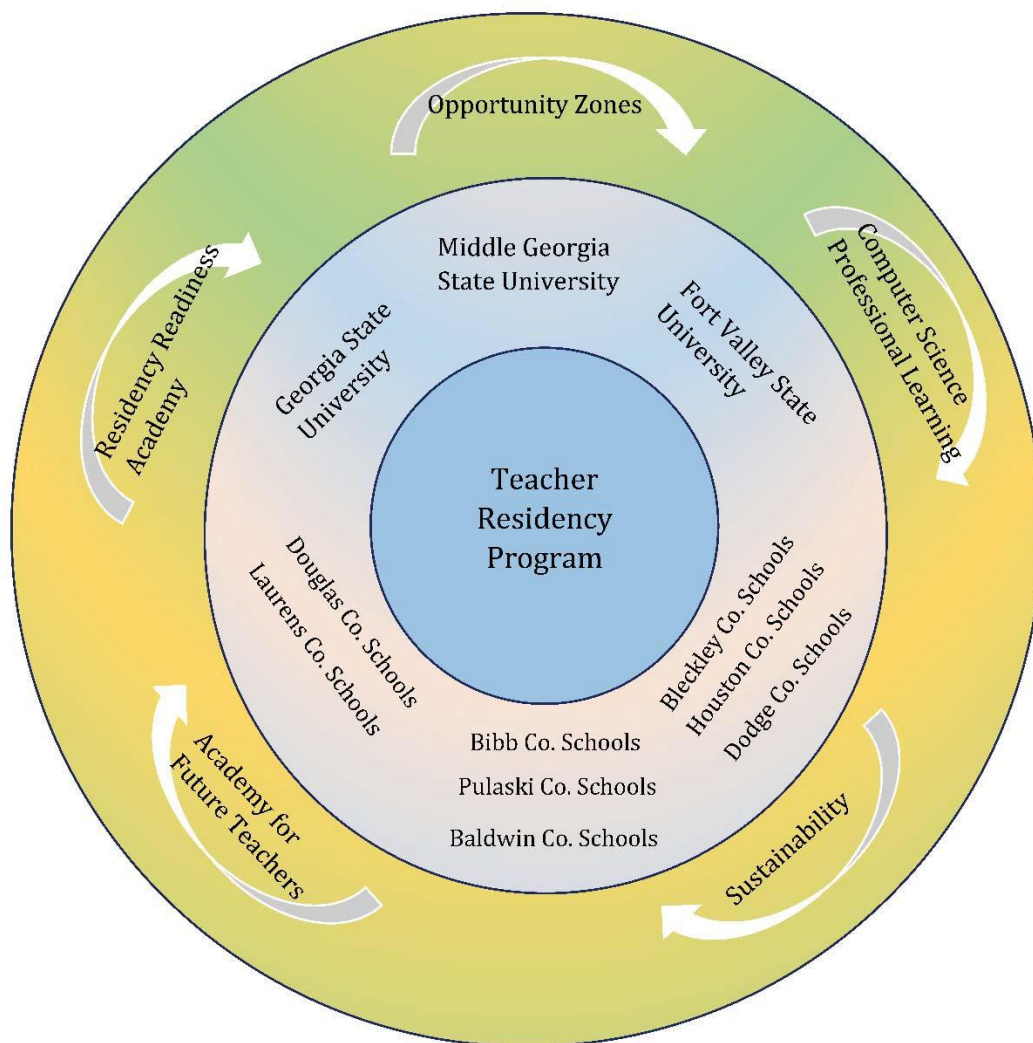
Opportunity Zones

Computer Science Professional Learning

Sustainability

Academy for Future Teachers

Residency Readiness Academy

Middle Georgia State University

Fort Valley State University

Georgia State University

Teacher Residency Program

Douglas Co. Schools

Laurens Co. Schools

Bleckley Co. Schools

Houston Co. Schools

Dodge Co. Schools

Bibb Co. Schools

Pulaski Co. Schools

Baldwin Co. Schools